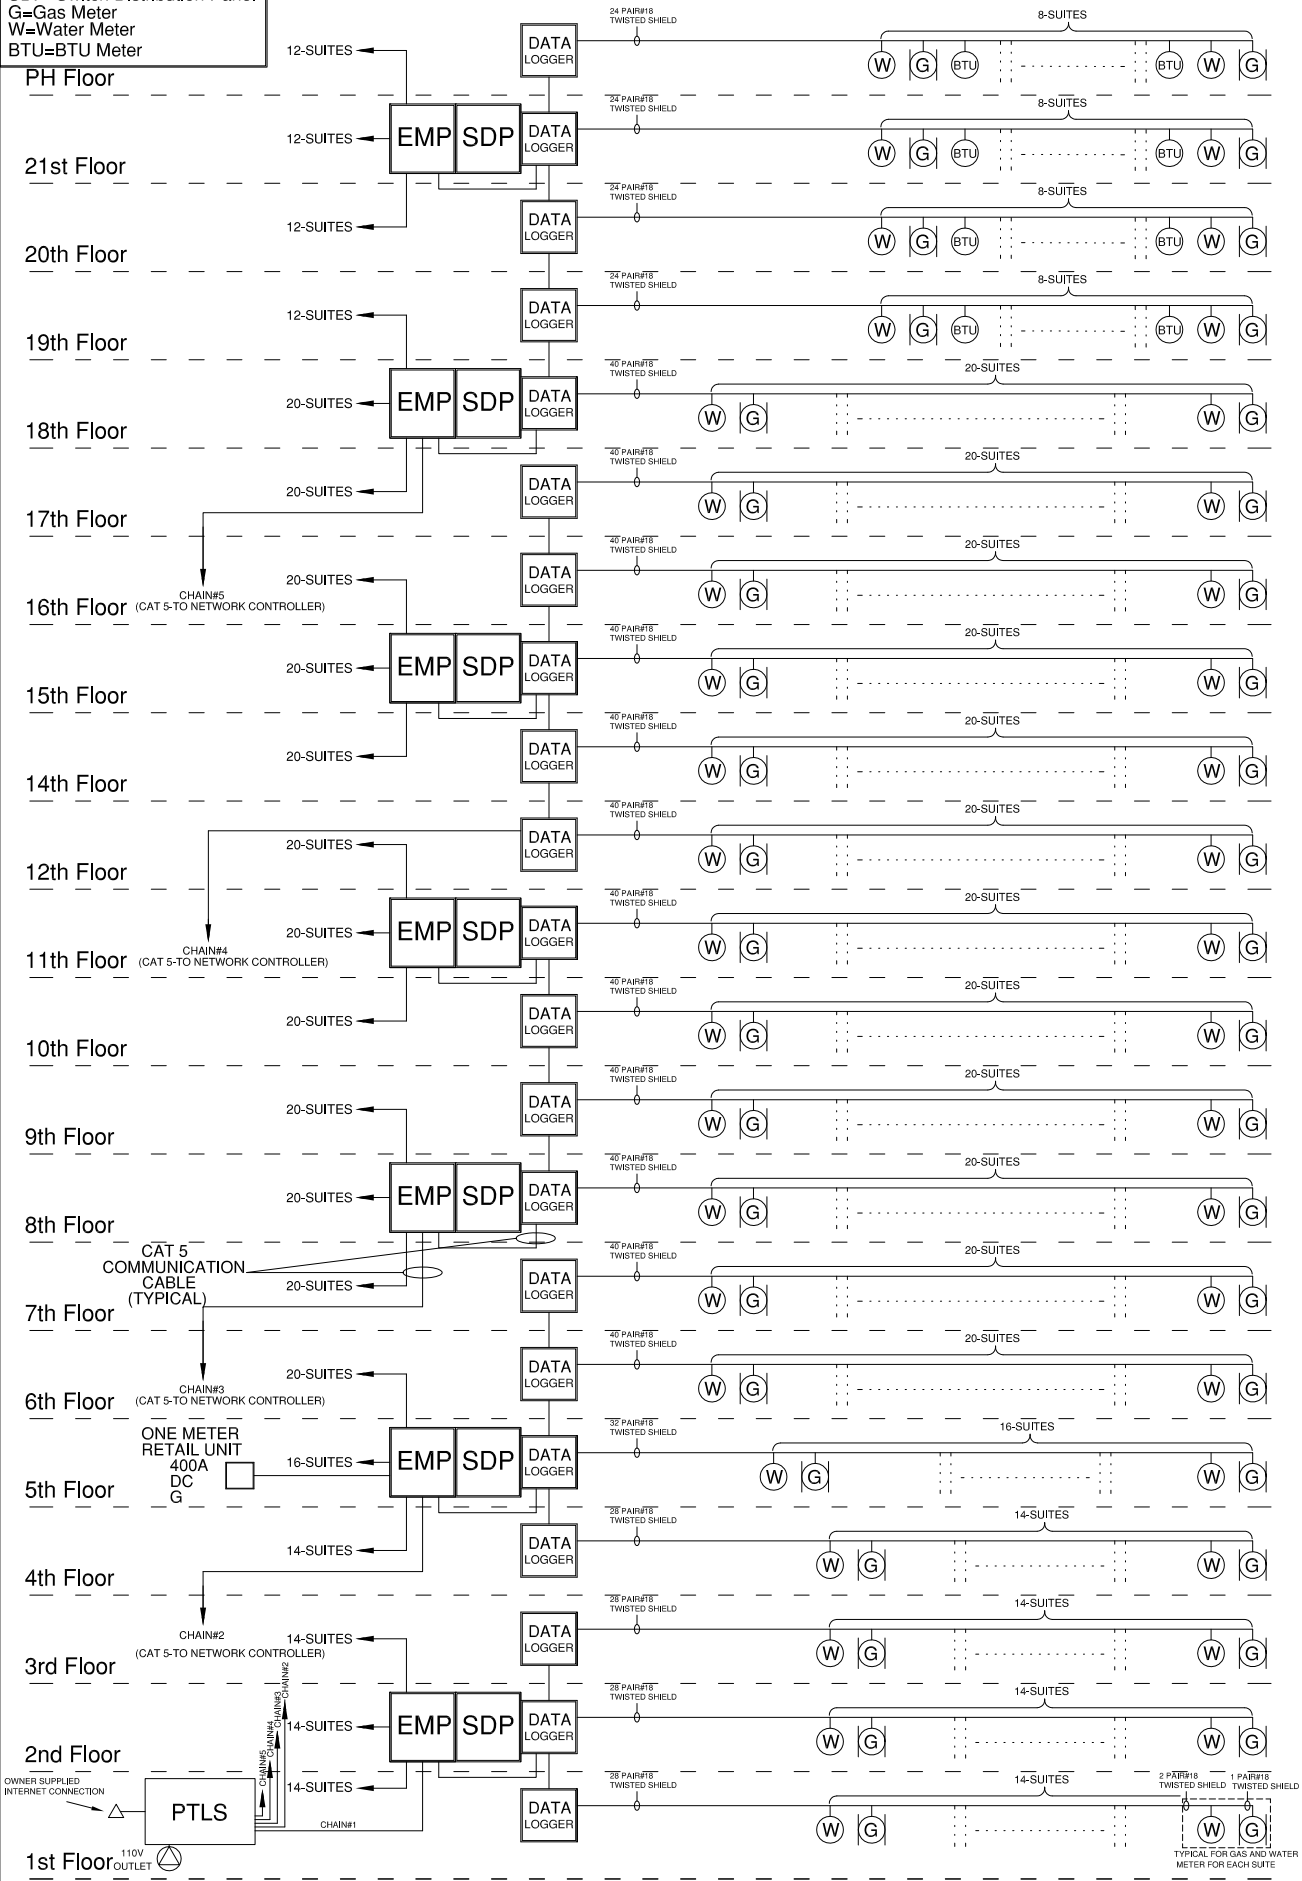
G=Gas Meter
W=Water Meter
BTU=BTU Meter

PH Floor
12-SUITES
DATA LOGGER
24 PAIR#18 TWISTED SHIELD
8-SUITES
W G BTU BTU W G

21st Floor
12-SUITES
EMP SDP
DATA LOGGER
24 PAIR#18 TWISTED SHIELD
8-SUITES
W G BTU BTU W G

20th Floor
12-SUITES
DATA LOGGER
24 PAIR#18 TWISTED SHIELD
8-SUITES
W G BTU BTU W G

19th Floor
12-SUITES
DATA LOGGER
24 PAIR#18 TWISTED SHIELD
8-SUITES
W G BTU BTU W G

18th Floor
20-SUITES
EMP SDP
DATA LOGGER
40 PAIR#18 TWISTED SHIELD
20-SUITES
W G W G

17th Floor
20-SUITES
DATA LOGGER
40 PAIR#18 TWISTED SHIELD
20-SUITES
W G W G

16th Floor
CHAIN#5 (CAT 5-TO NETWORK CONTROLLER)
20-SUITES
DATA LOGGER
40 PAIR#18 TWISTED SHIELD
20-SUITES
W G W G

15th Floor
20-SUITES
EMP SDP
DATA LOGGER
40 PAIR#18 TWISTED SHIELD
20-SUITES
W G W G

14th Floor
20-SUITES
DATA LOGGER
40 PAIR#18 TWISTED SHIELD
20-SUITES
W G W G

12th Floor
20-SUITES
DATA LOGGER
40 PAIR#18 TWISTED SHIELD
20-SUITES
W G W G

11th Floor
CHAIN#4 (CAT 5-TO NETWORK CONTROLLER)
20-SUITES
EMP SDP
DATA LOGGER
40 PAIR#18 TWISTED SHIELD
20-SUITES
W G W G

10th Floor
20-SUITES
DATA LOGGER
40 PAIR#18 TWISTED SHIELD
20-SUITES
W G W G

9th Floor
20-SUITES
DATA LOGGER
40 PAIR#18 TWISTED SHIELD
20-SUITES
W G W G

8th Floor
20-SUITES
EMP SDP
DATA LOGGER
40 PAIR#18 TWISTED SHIELD
20-SUITES
W G W G

7th Floor
CAT 5 COMMUNICATION CABLE (TYPICAL)
20-SUITES
DATA LOGGER
40 PAIR#18 TWISTED SHIELD
20-SUITES
W G W G

6th Floor
CHAIN#3 (CAT 5-TO NETWORK CONTROLLER)
20-SUITES
DATA LOGGER
32 PAIR#18 TWISTED SHIELD
16-SUITES
W G W G

5th Floor
ONE METER RETAIL UNIT 400A DC G
16-SUITES
EMP SDP
DATA LOGGER
28 PAIR#18 TWISTED SHIELD
14-SUITES
W G W G

4th Floor
14-SUITES
DATA LOGGER
28 PAIR#18 TWISTED SHIELD
14-SUITES
W G W G

3rd Floor
CHAIN#2 (CAT 5-TO NETWORK CONTROLLER)
14-SUITES
DATA LOGGER
28 PAIR#18 TWISTED SHIELD
14-SUITES
W G W G

2nd Floor
CHAIN#5 CHAIN#4 CHAIN#3 CHAIN#2
14-SUITES
EMP SDP
DATA LOGGER
28 PAIR#18 TWISTED SHIELD
14-SUITES
W G W G

1st Floor
OWNER SUPPLIED INTERNET CONNECTION
PTLS
110V OUTLET
14-SUITES
CHAIN#1
DATA LOGGER
2 PAIR#18 TWISTED SHIELD
1 PAIR#18 TWISTED SHIELD
W G W G
TYPICAL FOR GAS AND WATER METER FOR EACH SUITE